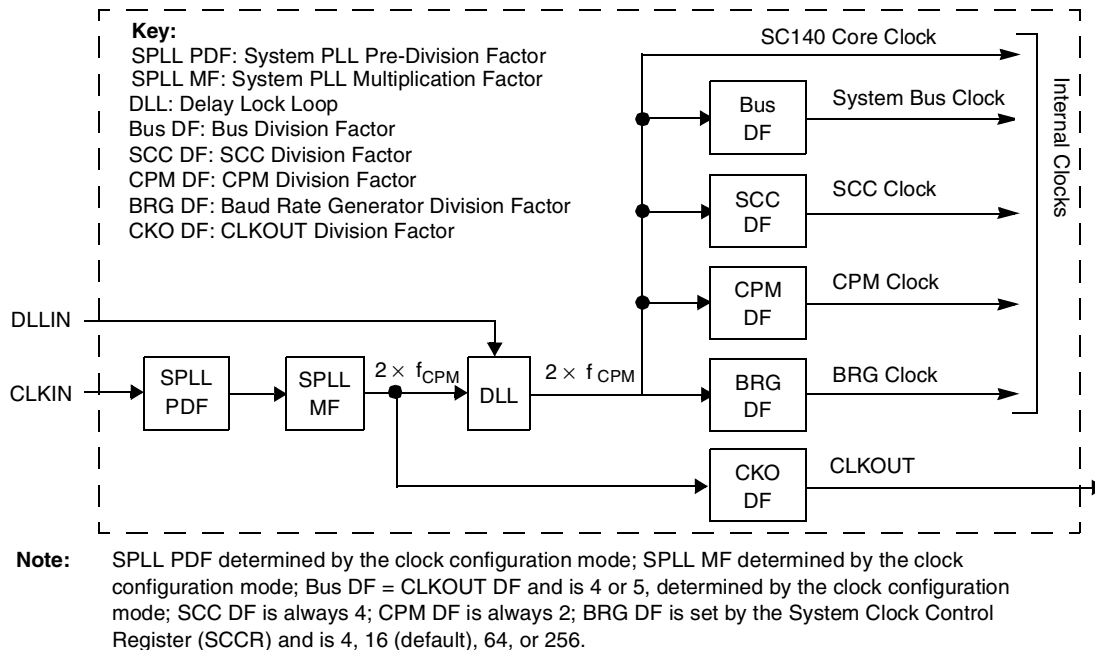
Key:
SPLL PDF: System PLL Pre-Division Factor
SPLL MF: System PLL Multiplication Factor
DLL: Delay Lock Loop
Bus DF: Bus Division Factor
SCC DF: SCC Division Factor
CPM DF: CPM Division Factor
BRG DF: Baud Rate Generator Division Factor
CKO DF: CLKOUT Division Factor

SC140 Core Clock
Bus DF
System Bus Clock
SCC DF
SCC Clock
CPM DF
CPM Clock
BRG DF
BRG Clock
Internal Clocks
DLLIN
CLKIN
SPLL PDF
SPLL MF
$2 \times f_{CPM}$
DLL
$2 \times f_{CPM}$
CKO DF
CLKOUT

Note: SPLL PDF determined by the clock configuration mode; SPLL MF determined by the clock configuration mode; Bus DF = CLKOUT DF and is 4 or 5, determined by the clock configuration mode; SCC DF is always 4; CPM DF is always 2; BRG DF is set by the System Clock Control Register (SCCR) and is 4, 16 (default), 64, or 256.